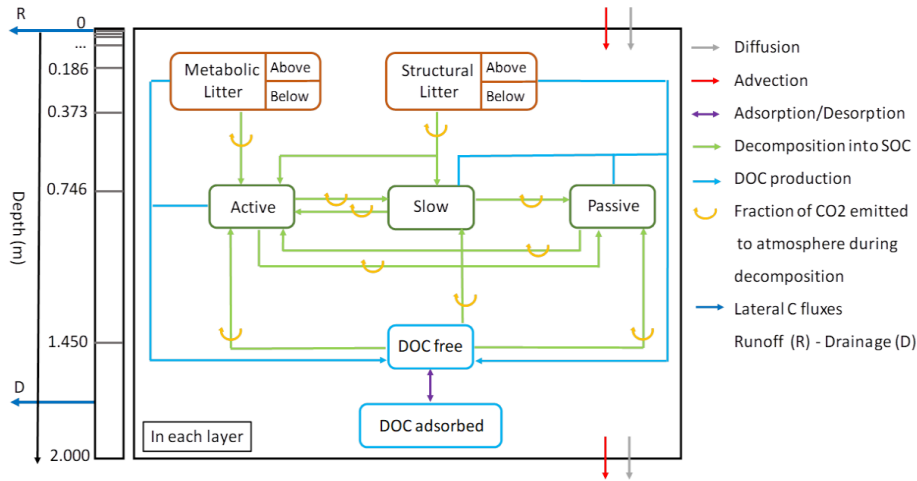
R

0
...
0.186
0.373
0.746
1.450
2.000

Depth (m)

D

| Metabolic Litter | Above |
|---|---|
| | Below |

| Structural Litter | Above |
|---|---|
| | Below |

Active

Slow

Passive

DOC free

DOC adsorbed

In each layer

Diffusion
Advection
Adsorption/Desorption
Decomposition into SOC
DOC production
Fraction of CO2 emitted to atmosphere during decomposition
Lateral C fluxes
Runoff (R) - Drainage (D)